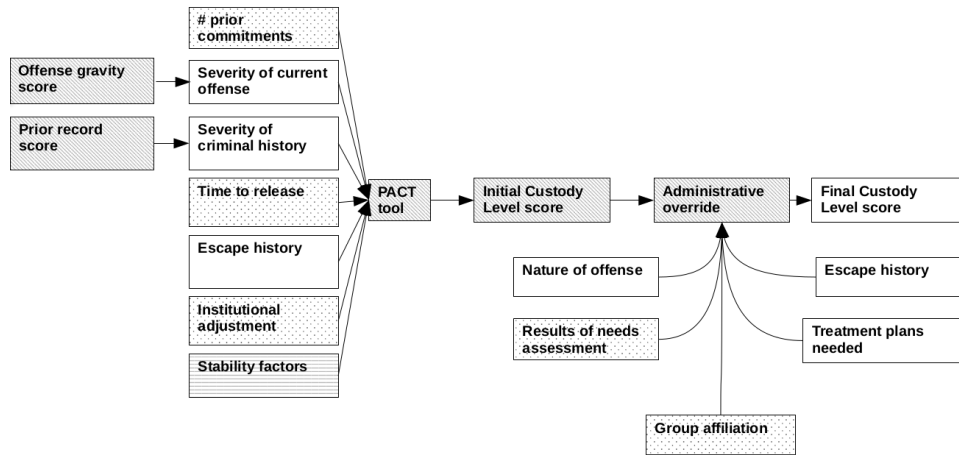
# prior commitments

Offense gravity score

Severity of current offense

Prior record score

Severity of criminal history

Time to release

PACT tool

Initial Custody Level score

Administrative override

Final Custody Level score

Escape history

Institutional adjustment

Stability factors

Nature of offense

Escape history

Results of needs assessment

Treatment plans needed

Group affiliation